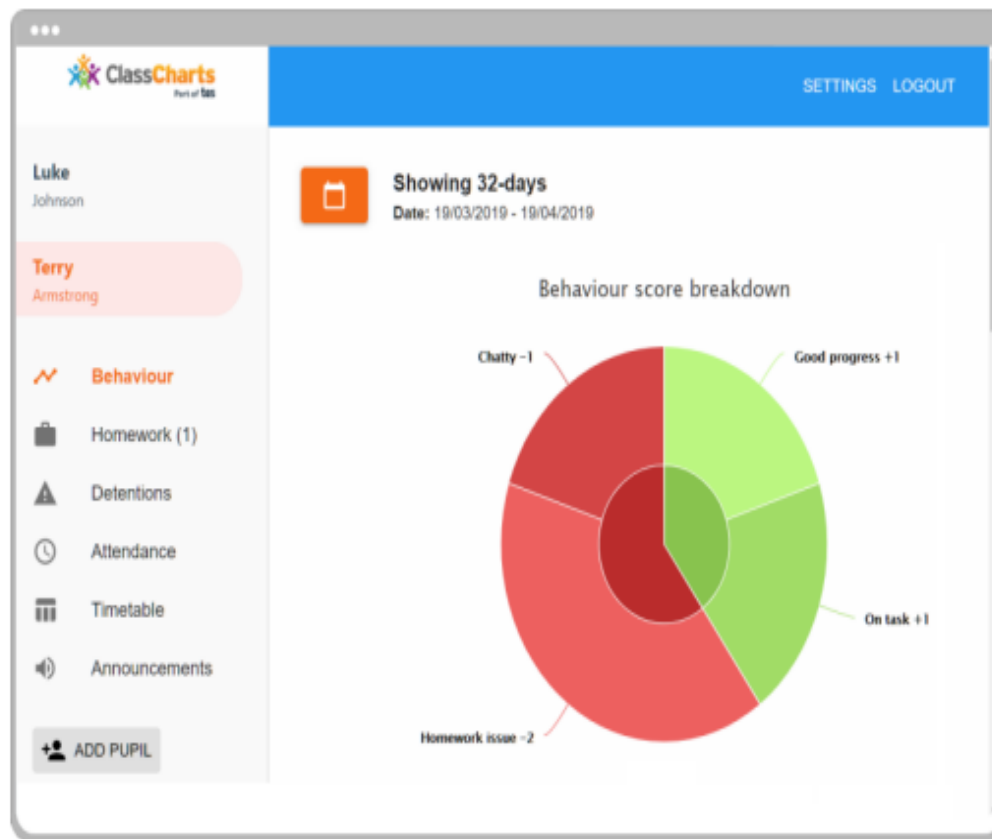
ClassCharts
Part of tes

SETTINGS LOGOUT

Luke
Johnson

Terry
Armstrong

Behaviour

Homework (1)

Detentions

Attendance

Timetable

Announcements

ADD PUPIL

Showing 32-days
Date: 19/03/2019 - 19/04/2019

Behaviour score breakdown

Chatty -1

Good progress +1

On task +1

Homework issue -2